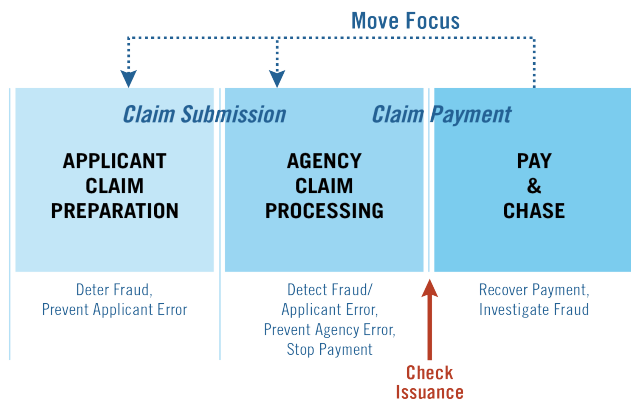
Move Focus

Claim Submission

Claim Payment

APPLICANT CLAIM PREPARATION

AGENCY CLAIM PROCESSING

PAY & CHASE

Deter Fraud, Prevent Applicant Error

Detect Fraud/ Applicant Error, Prevent Agency Error, Stop Payment

Recover Payment, Investigate Fraud

Check Issuance